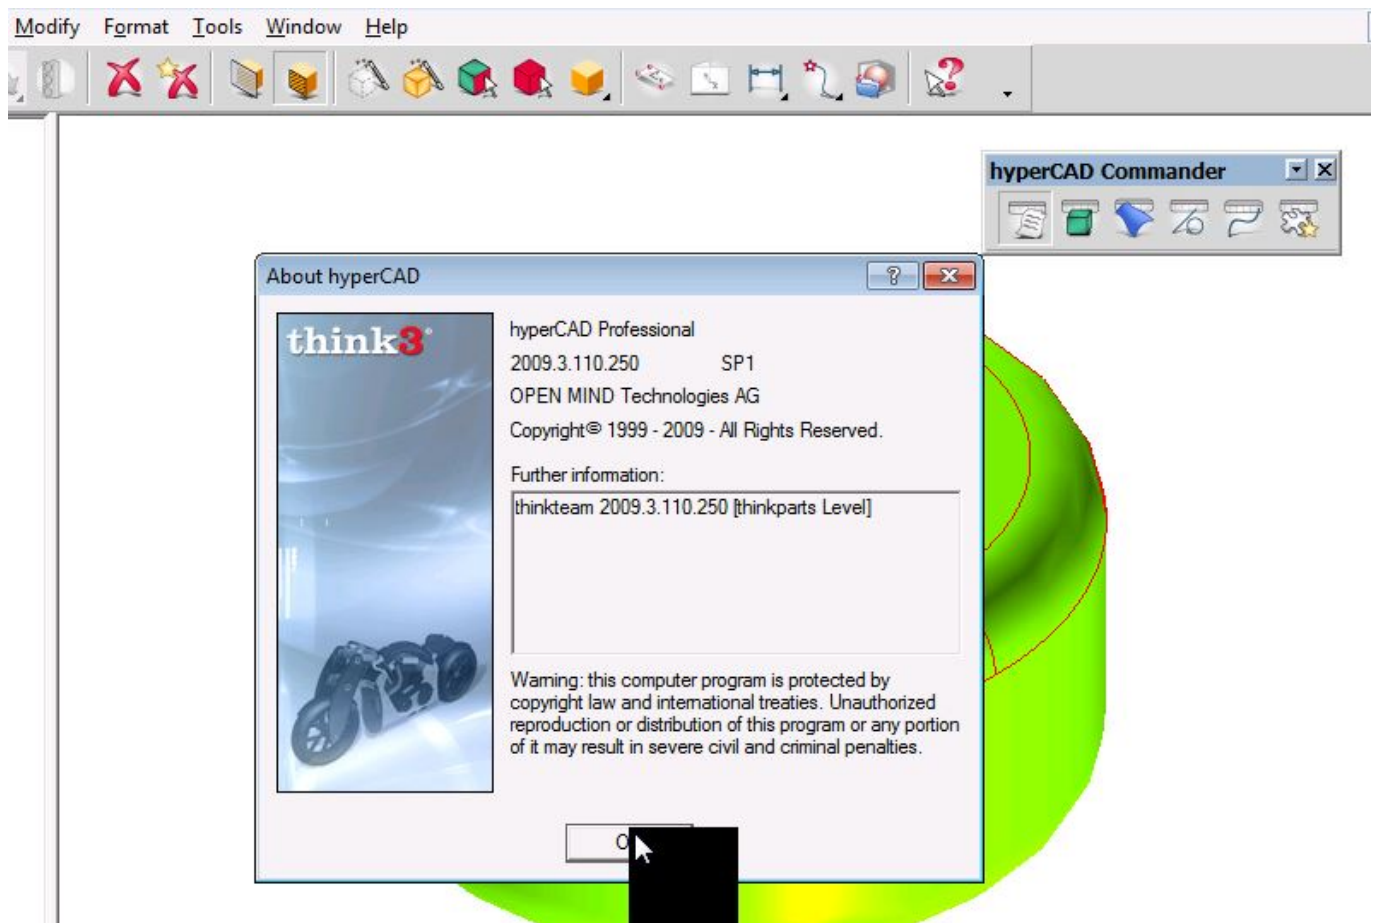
Modify Format Tools Window Help

hyperCAD Commander

About hyperCAD

think3

hyperCAD Professional
2009.3.110.250 SP1
OPEN MIND Technologies AG
Copyright© 1999 - 2009 - All Rights Reserved.

Further information:
thinkteam 2009.3.110.250 [thinkparts Level]

Warning: this computer program is protected by copyright law and international treaties. Unauthorized reproduction or distribution of this program or any portion of it may result in severe civil and criminal penalties.

O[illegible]